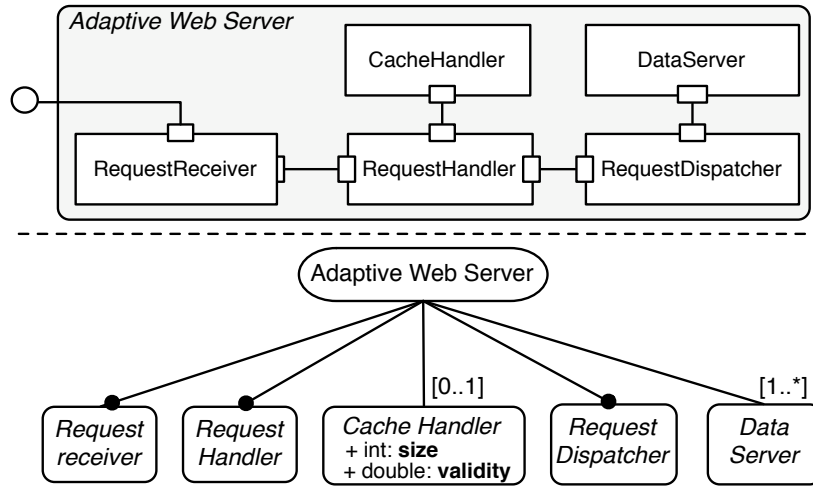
Adaptive Web Server

CacheHandler

DataServer

RequestReceiver

RequestHandler

RequestDispatcher

Adaptive Web Server

[0..1]

[1..*]

Request receiver

Request Handler

Cache Handler
+ int: **size**
+ double: **validity**

Request Dispatcher

Data Server